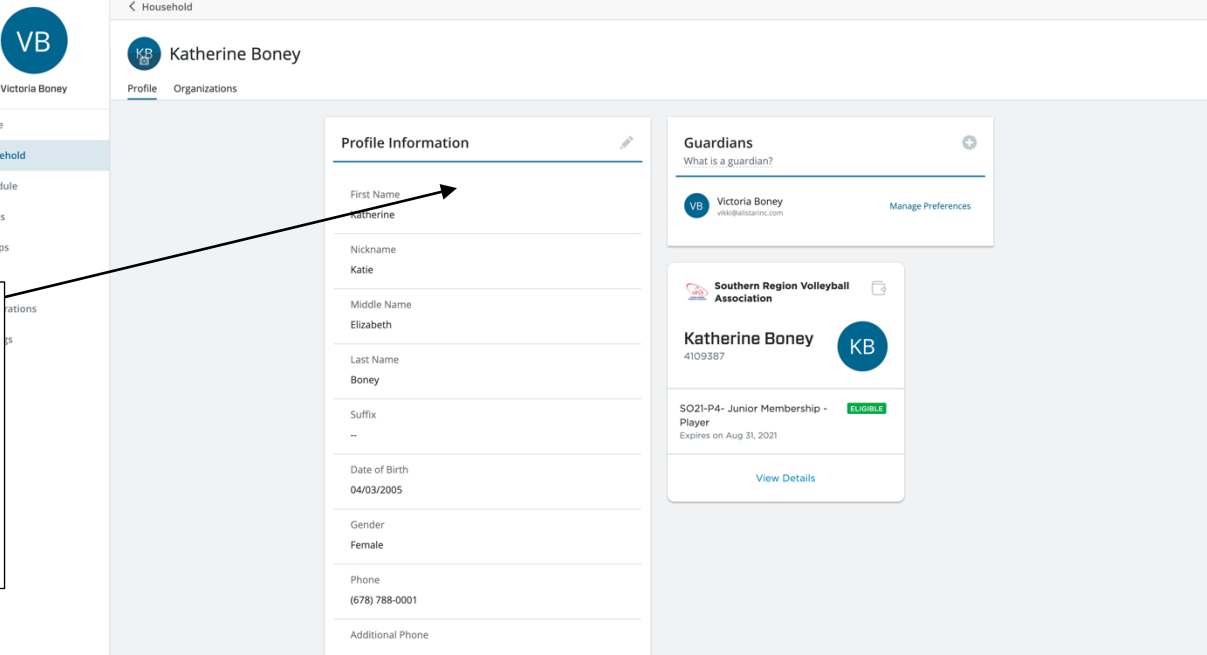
VB
Victoria Boney
e
ehold
dule
s
ps
rations
gs

Household

KB Katherine Boney
Profile Organizations

Profile Information

First Name
Katherine

Nickname
Katie

Middle Name
Elizabeth

Last Name
Boney

Suffix
--

Date of Birth
04/03/2005

Gender
Female

Phone
(678) 788-0001

Additional Phone

Guardians
What is a guardian?

VB Victoria Boney
vikki@alistarinc.com
Manage Preferences

Southern Region Volleyball Association

Katherine Boney
4109387
KB

SO21-P4- Junior Membership - Player
ELIGIBLE
Expires on Aug 31, 2021

View Details